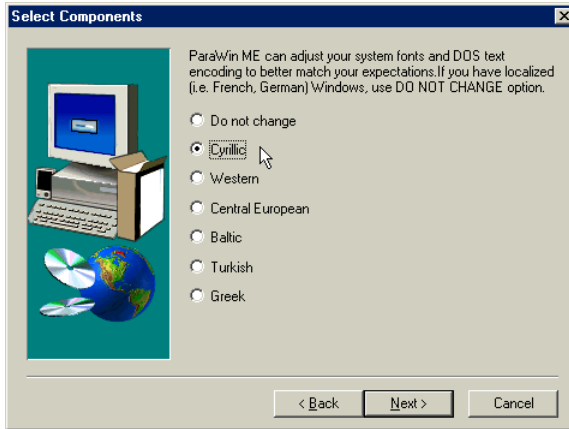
Select Components

ParaWin ME can adjust your system fonts and DOS text encoding to better match your expectations.If you have localized (i.e. French, German) Windows, use DO NOT CHANGE option.

Do not change
Cyrillic
Western
Central European
Baltic
Turkish
Greek

< Back
Next >
Cancel